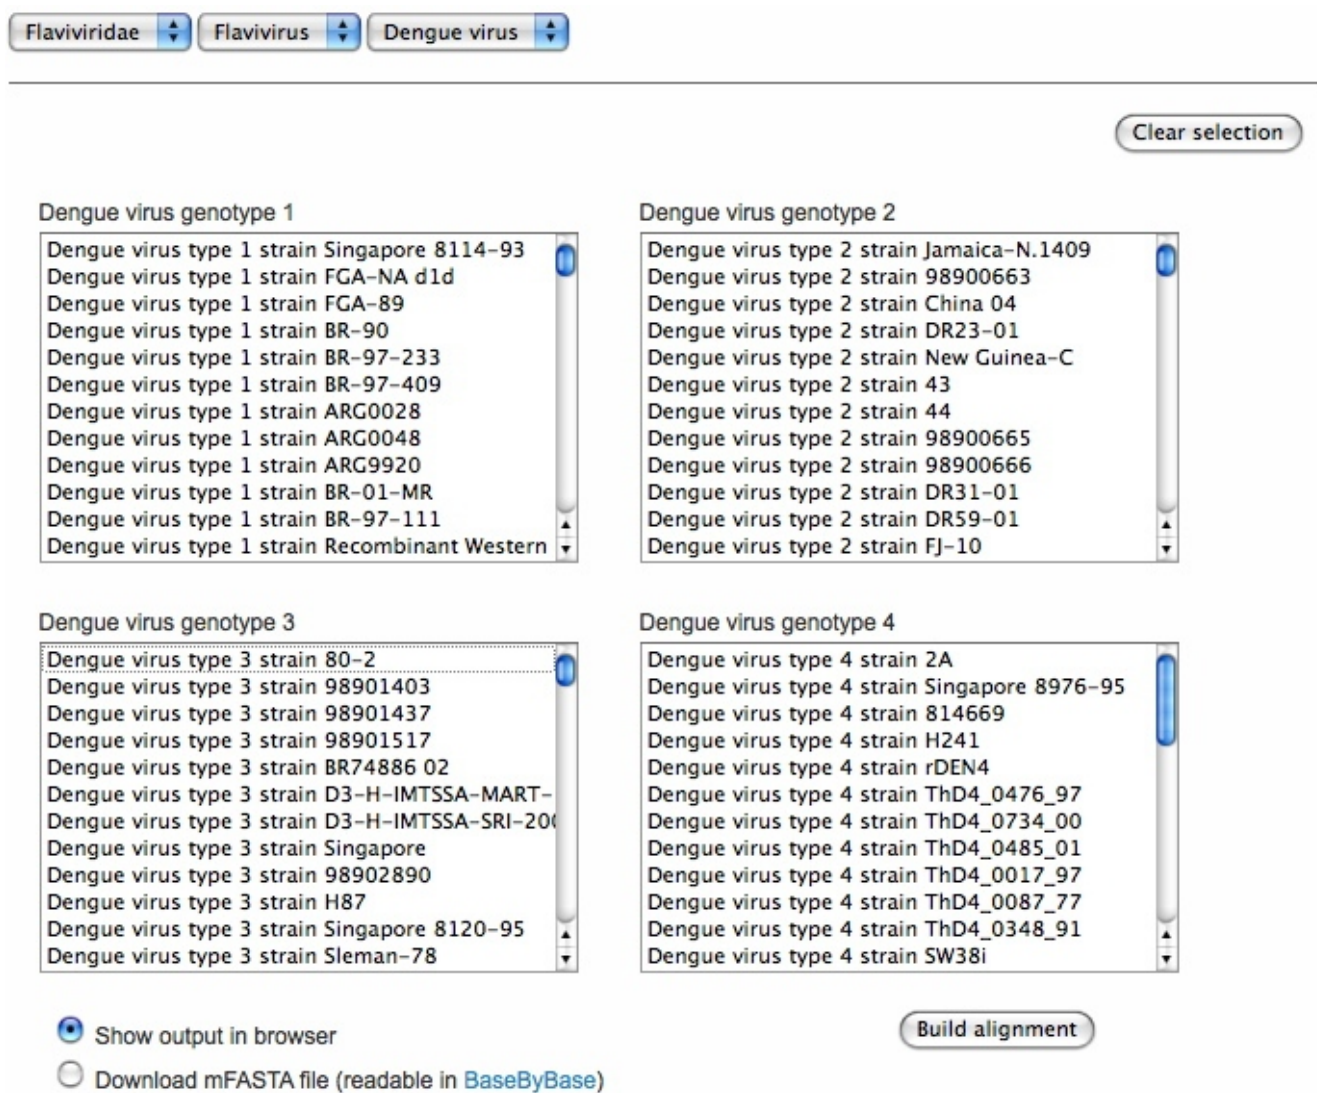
Flaviviridae | Flavivirus | Dengue virus

Clear selection

Dengue virus genotype 1

Dengue virus type 1 strain Singapore 8114-93
Dengue virus type 1 strain FGA-NA d1d
Dengue virus type 1 strain FGA-89
Dengue virus type 1 strain BR-90
Dengue virus type 1 strain BR-97-233
Dengue virus type 1 strain BR-97-409
Dengue virus type 1 strain ARG0028
Dengue virus type 1 strain ARG0048
Dengue virus type 1 strain ARG9920
Dengue virus type 1 strain BR-01-MR
Dengue virus type 1 strain BR-97-111
Dengue virus type 1 strain Recombinant Western

Dengue virus genotype 2

Dengue virus type 2 strain Jamaica-N.1409
Dengue virus type 2 strain 98900663
Dengue virus type 2 strain China 04
Dengue virus type 2 strain DR23-01
Dengue virus type 2 strain New Guinea-C
Dengue virus type 2 strain 43
Dengue virus type 2 strain 44
Dengue virus type 2 strain 98900665
Dengue virus type 2 strain 98900666
Dengue virus type 2 strain DR31-01
Dengue virus type 2 strain DR59-01
Dengue virus type 2 strain FJ-10

Dengue virus genotype 3

Dengue virus type 3 strain 80-2
Dengue virus type 3 strain 98901403
Dengue virus type 3 strain 98901437
Dengue virus type 3 strain 98901517
Dengue virus type 3 strain BR74886 02
Dengue virus type 3 strain D3-H-IMTSSA-MART-
Dengue virus type 3 strain D3-H-IMTSSA-SRI-20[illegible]
Dengue virus type 3 strain Singapore
Dengue virus type 3 strain 98902890
Dengue virus type 3 strain H87
Dengue virus type 3 strain Singapore 8120-95
Dengue virus type 3 strain Sleman-78

Dengue virus genotype 4

Dengue virus type 4 strain 2A
Dengue virus type 4 strain Singapore 8976-95
Dengue virus type 4 strain 814669
Dengue virus type 4 strain H241
Dengue virus type 4 strain rDEN4
Dengue virus type 4 strain ThD4_0476_97
Dengue virus type 4 strain ThD4_0734_00
Dengue virus type 4 strain ThD4_0485_01
Dengue virus type 4 strain ThD4_0017_97
Dengue virus type 4 strain ThD4_0087_77
Dengue virus type 4 strain ThD4_0348_91
Dengue virus type 4 strain SW38i

Show output in browser
Download mFASTA file (readable in BaseByBase)

Build alignment